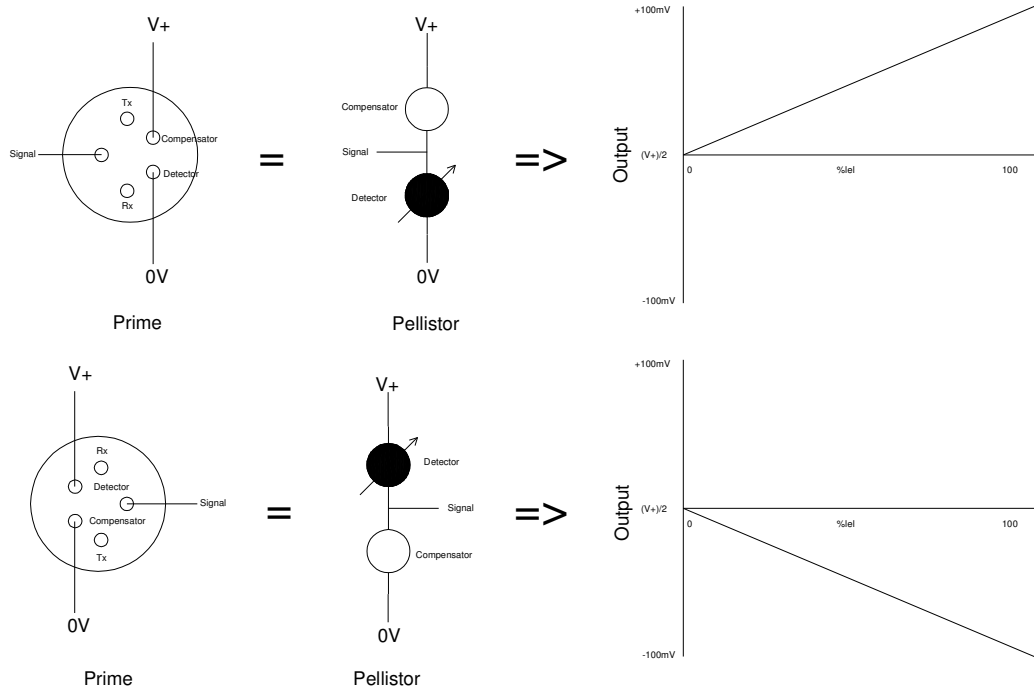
V+

Tx

Compensator

Signal

Detector

Rx

0V

Prime

=

V+

Compensator

Signal

Detector

0V

Pellistor

=>

+100mV

Output

(V+)/2

0

%lel

100

-100mV

V+

Rx

Detector

Signal

Compensator

Tx

0V

Prime

=

V+

Detector

Signal

Compensator

0V

Pellistor

=>

+100mV

Output

(V+)/2

0

%lel

100

-100mV